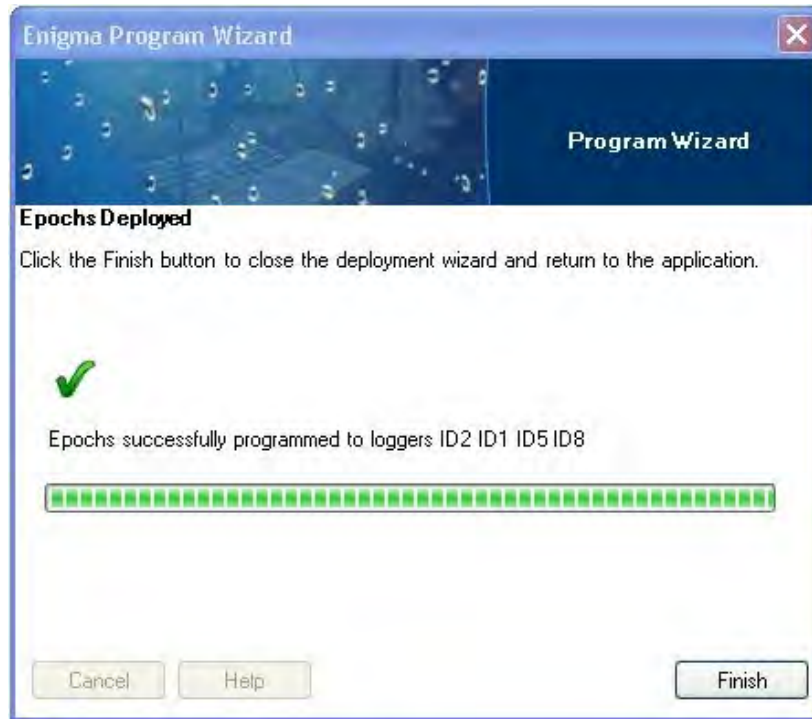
Enigma Program Wizard

Program Wizard

Epochs Deployed

Click the Finish button to close the deployment wizard and return to the application.

Epochs successfully programmed to loggers ID2 ID1 ID5 ID8

Cancel

Help

Finish